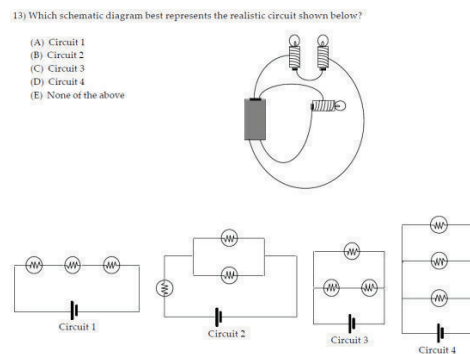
13) Which schematic diagram best represents the realistic circuit shown below?

(A) Circuit 1
(B) Circuit 2
(C) Circuit 3
(D) Circuit 4
(E) None of the above

Circuit 1

Circuit 2

Circuit 3

Circuit 4